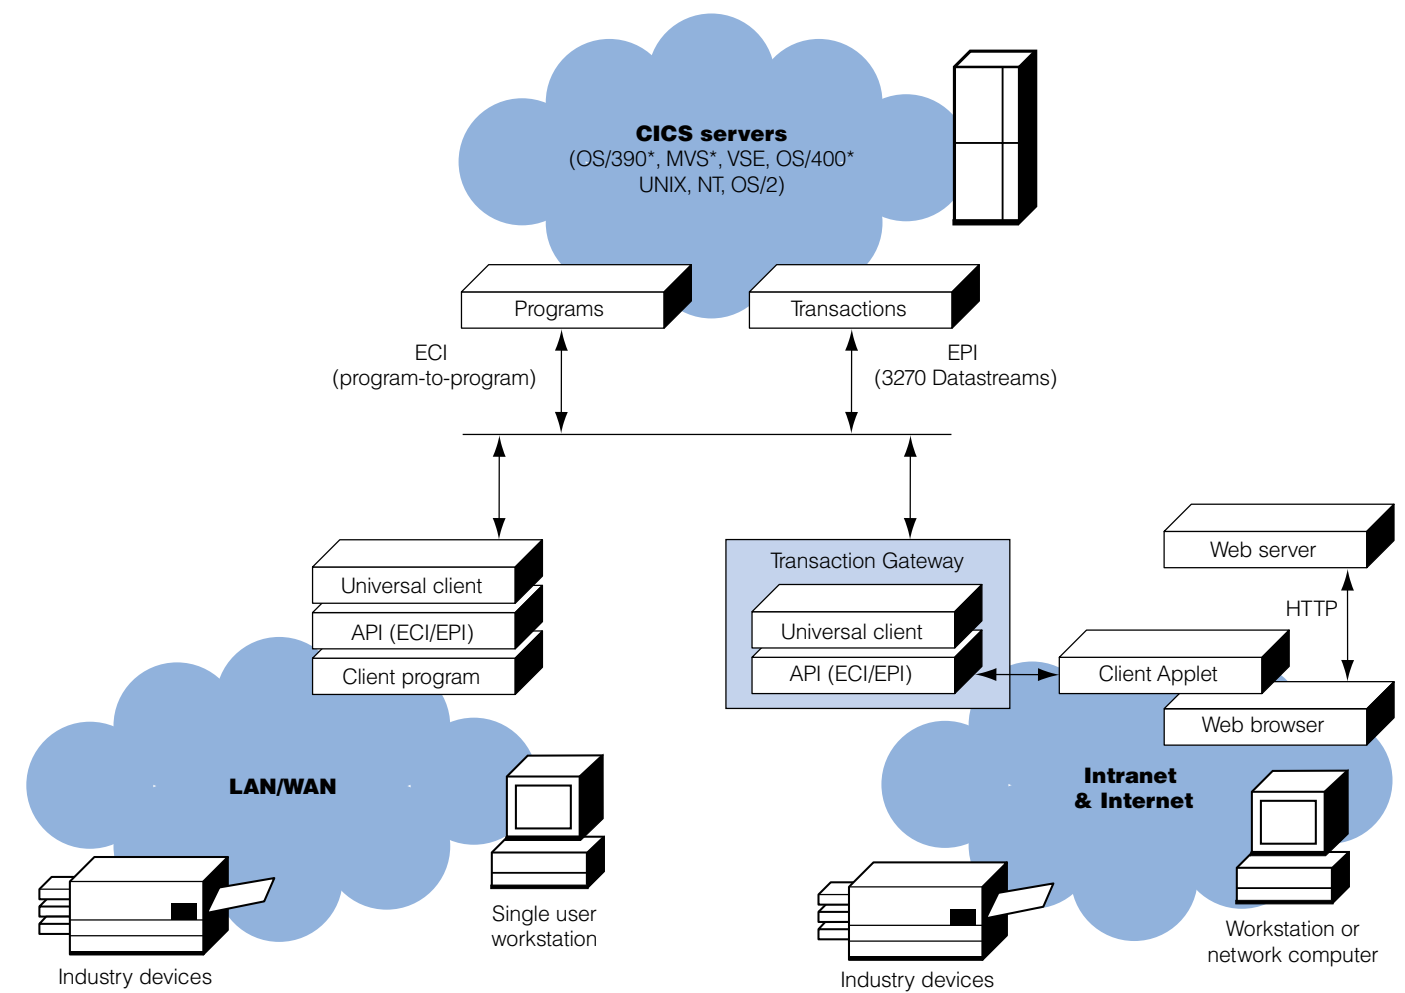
CICS servers
(OS/390*, MVS*, VSE, OS/400*
UNIX, NT, OS/2)

Programs

Transactions

ECI
(program-to-program)

EPI
(3270 Datastreams)

Universal client

API (ECI/EPI)

Client program

Transaction Gateway

Universal client

API (ECI/EPI)

Web server

HTTP

Client Applet

Web browser

LAN/WAN

Intranet
& Internet

Single user
workstation

Industry devices

Industry devices

Workstation or
network computer